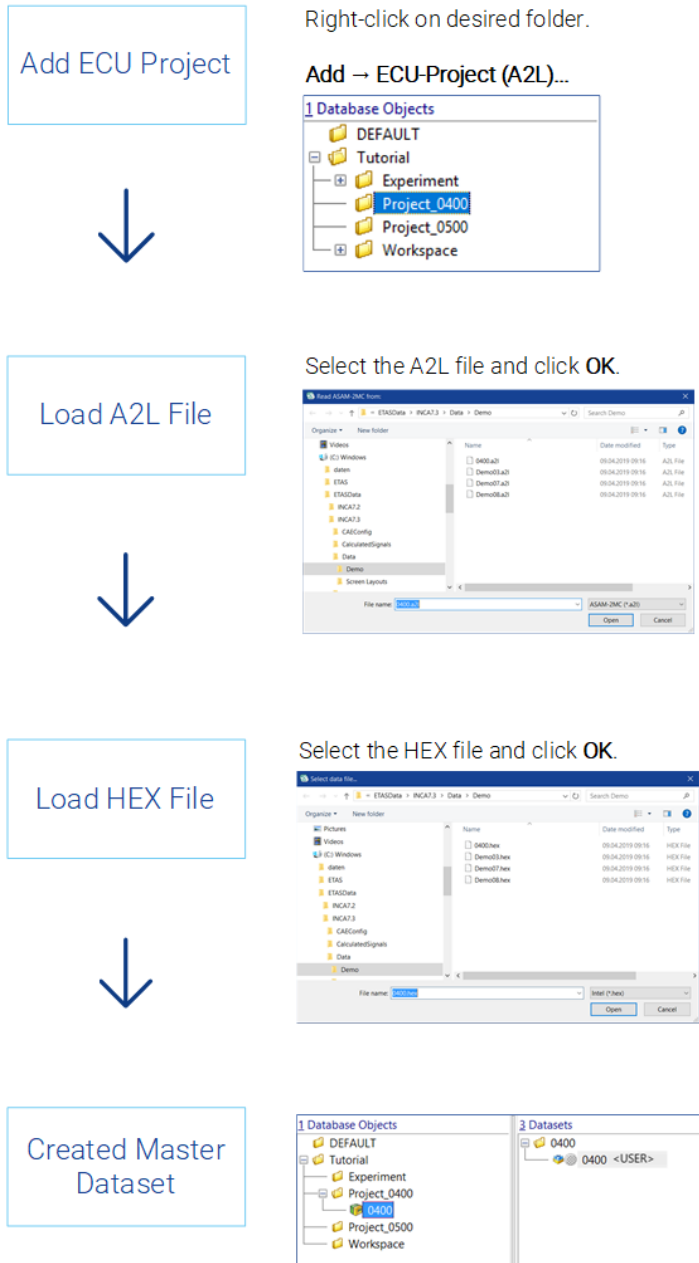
Add ECU Project

Right-click on desired folder.

Add → ECU-Project (A2L)...

1 Database Objects
DEFAULT
Tutorial
Experiment
Project_0400
Project_0500
Workspace

Load A2L File

Select the A2L file and click OK.

Read ASAM-2MC from:
« ETASData › INCA7.3 › Data › Demo
Search Demo
Organize ▾ New folder
Videos
(C:) Windows
daten
ETAS
ETASData
INCA7.2
INCA7.3
CAEConfig
CalculatedSignals
Data
Demo
Screen Layouts

| Name | Date modified | Type |
|---|---|---|
| 0400.a2l | 09.04.2019 09:16 | A2L File |
| Demo01.a2l | 09.04.2019 09:16 | A2L File |
| Demo07.a2l | 09.04.2019 09:16 | A2L File |
| Demo08.a2l | 09.04.2019 09:16 | A2L File |

File name: 0400.a2l
ASAM-2MC (*.a2l)
Open
Cancel

Load HEX File

Select the HEX file and click OK.

Select data file...
« ETASData › INCA7.3 › Data › Demo
Search Demo
Organize ▾ New folder
Pictures
Videos
(C:) Windows
daten
ETAS
ETASData
INCA7.2
INCA7.3
CAEConfig
CalculatedSignals
Data
Demo

| Name | Date modified | Type |
|---|---|---|
| 0400.hex | 09.04.2019 09:16 | HEX File |
| Demo03.hex | 09.04.2019 09:16 | HEX File |
| Demo07.hex | 09.04.2019 09:16 | HEX File |
| Demo08.hex | 09.04.2019 09:16 | HEX File |

File name: 0400.hex
Intel (*.hex)
Open
Cancel

Created Master Dataset

1 Database Objects
DEFAULT
Tutorial
Experiment
Project_0400
0400
Project_0500
Workspace

3 Datasets
0400
0400 <USER>